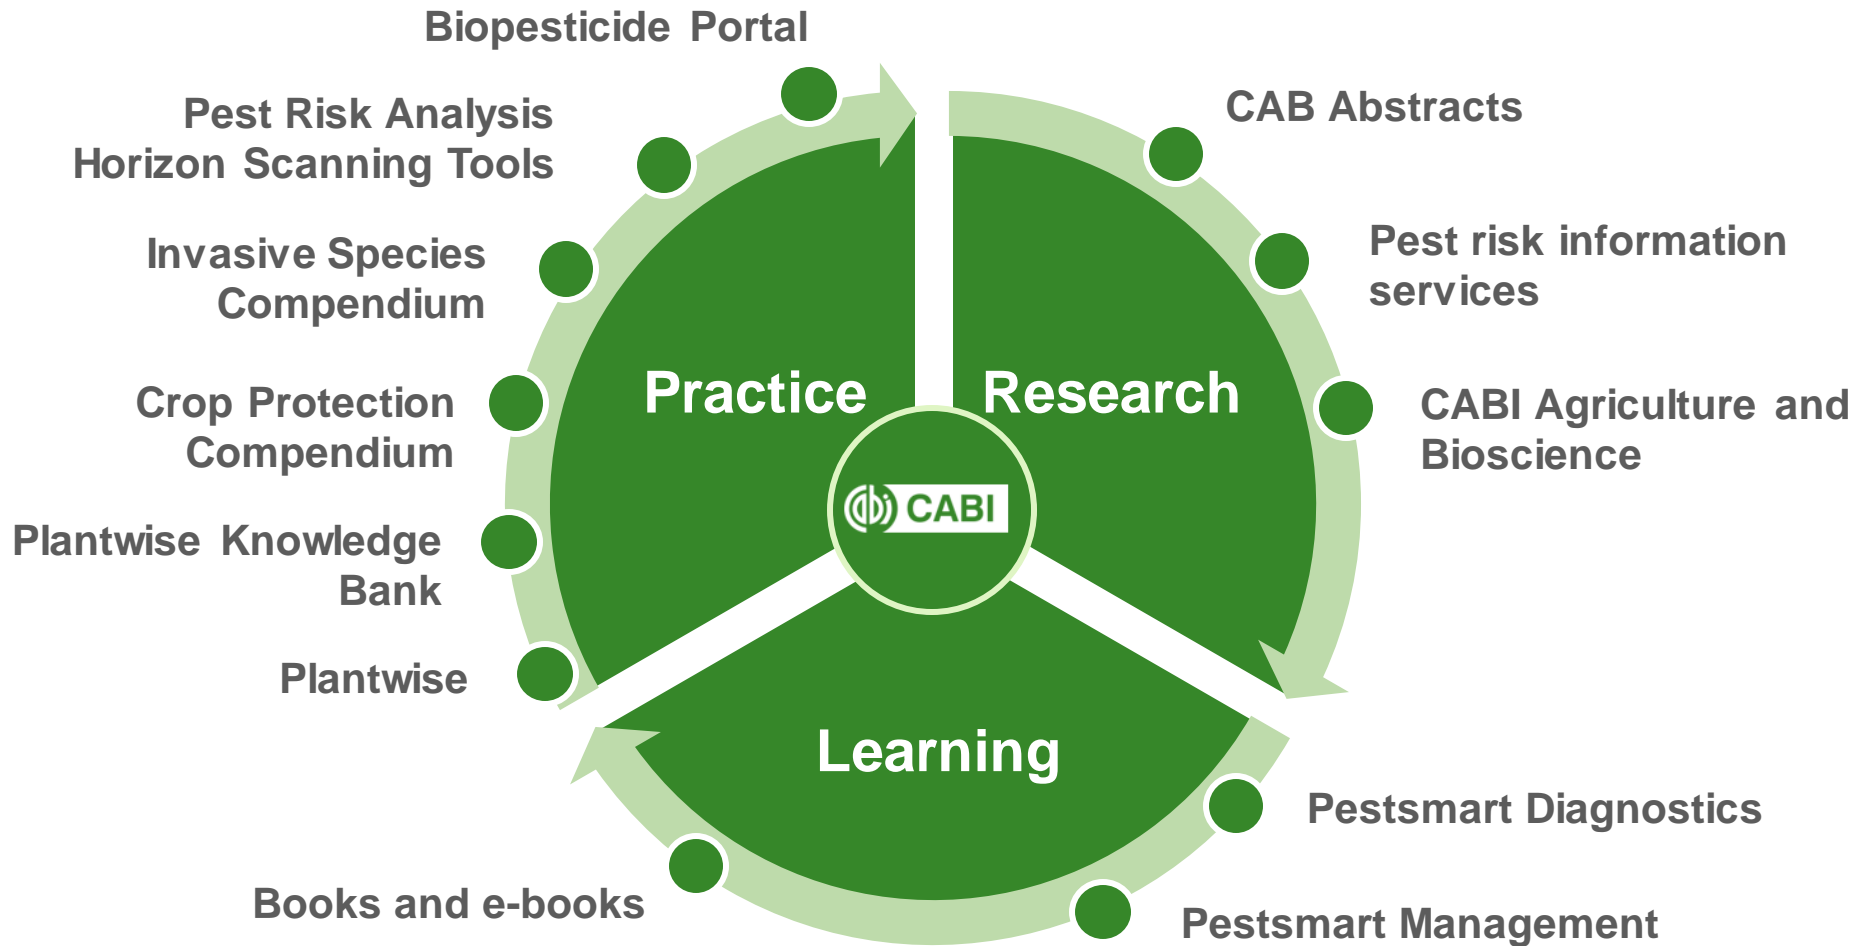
Biopesticide Portal

Pest Risk Analysis Horizon Scanning Tools

Invasive Species Compendium

Crop Protection Compendium

Plantwise Knowledge Bank

Plantwise

CAB Abstracts

Pest risk information services

CABI Agriculture and Bioscience

Practice

Research

CABI

Learning

Pestsmart Diagnostics

Books and e-books

Pestsmart Management